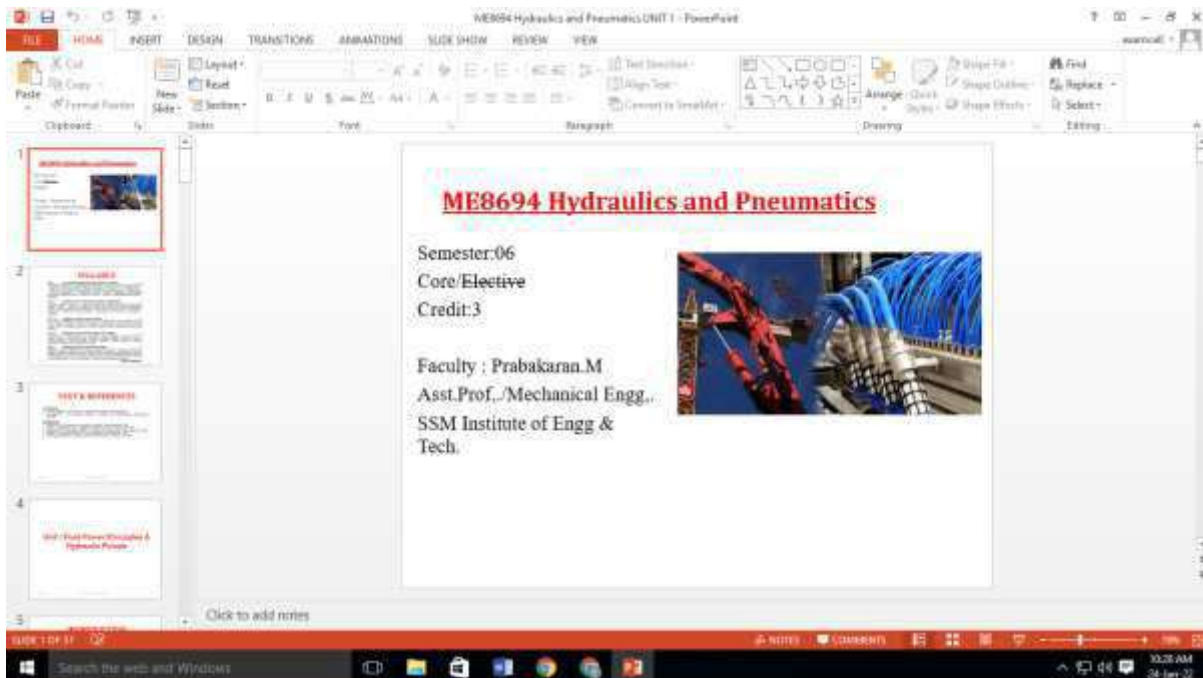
ME8694 Hydraulics and Pneumatics UNIT I - PowerPoint

FILE HOME INSERT DESIGN TRANSITIONS ANIMATIONS SLIDE SHOW REVIEW VIEW

Paste Cut Copy Format Painter New Slide Layout Reset Section Clipboard Slides Font Paragraph Text Direction Align Text Convert to SmartArt Arrange Quick Styles Shape Fill Shape Outline Shape Effects Drawing Find Replace Select Editing

ME8694 Hydraulics and Pneumatics

Semester:06

Core/~~Elective~~

Credit:3

Faculty : Prabakaran.M

Asst.Prof,./Mechanical Engg,.

SSM Institute of Engg & Tech.

Click to add notes

SLIDE 1 OF 37 NOTES COMMENTS

Search the web and Windows

10:28 AM